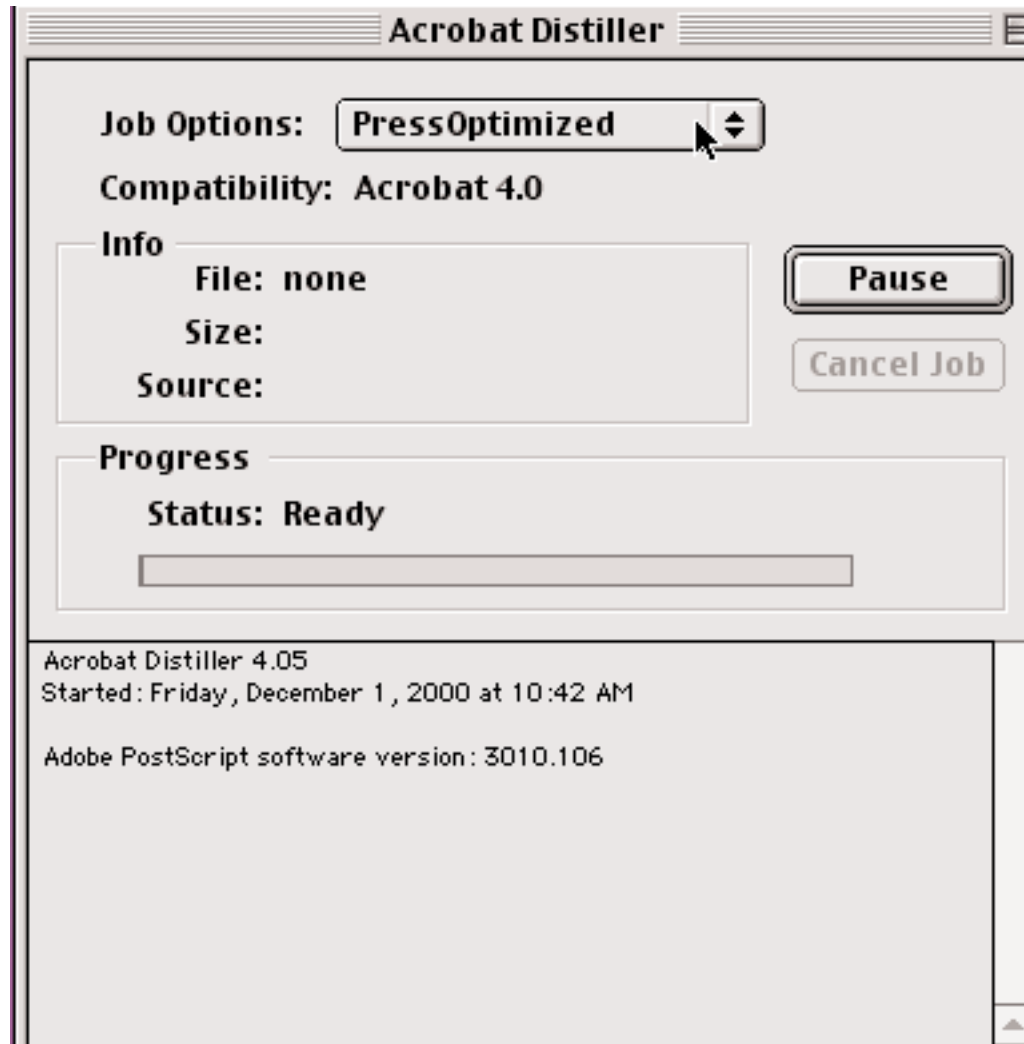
Acrobat Distiller

Job Options: PressOptimized

Compatibility: Acrobat 4.0

Info

File: none

Size:

Source:

Pause

Cancel Job

Progress

Status: Ready

Acrobat Distiller 4.05
Started: Friday, December 1, 2000 at 10:42 AM

Adobe PostScript software version: 3010.106